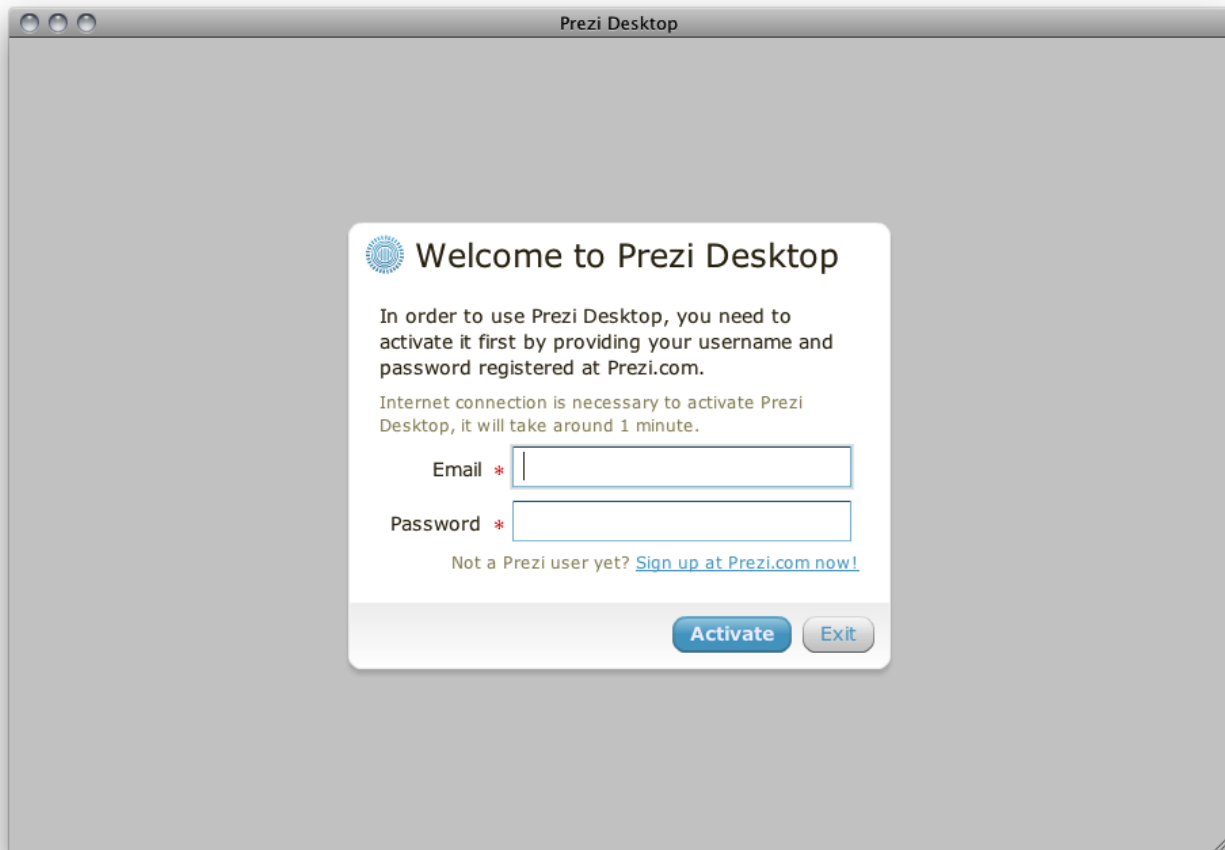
Prezi Desktop

Welcome to Prezi Desktop

In order to use Prezi Desktop, you need to activate it first by providing your username and password registered at Prezi.com.

Internet connection is necessary to activate Prezi Desktop, it will take around 1 minute.

Email *

Password *

Not a Prezi user yet? Sign up at Prezi.com now!

Activate

Exit